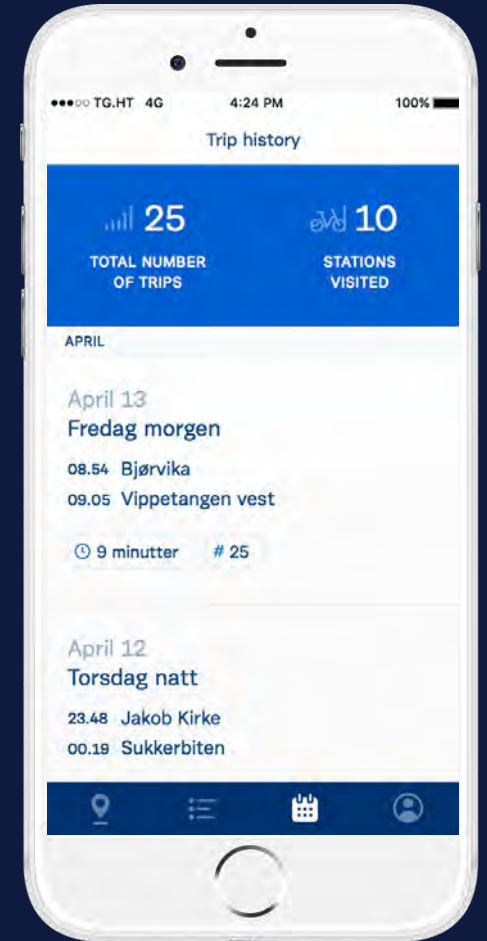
●●●○○ TG.HT 4G 4:24 PM 100%

Trip history

25
TOTAL NUMBER OF TRIPS

10
STATIONS VISITED

APRIL

April 13
Fredag morgen

08.54 Bjørvika
09.05 Vippetangen vest

9 minutter # 25

April 12
Torsdag natt

23.48 Jakob Kirke
00.19 Sukkerbiten